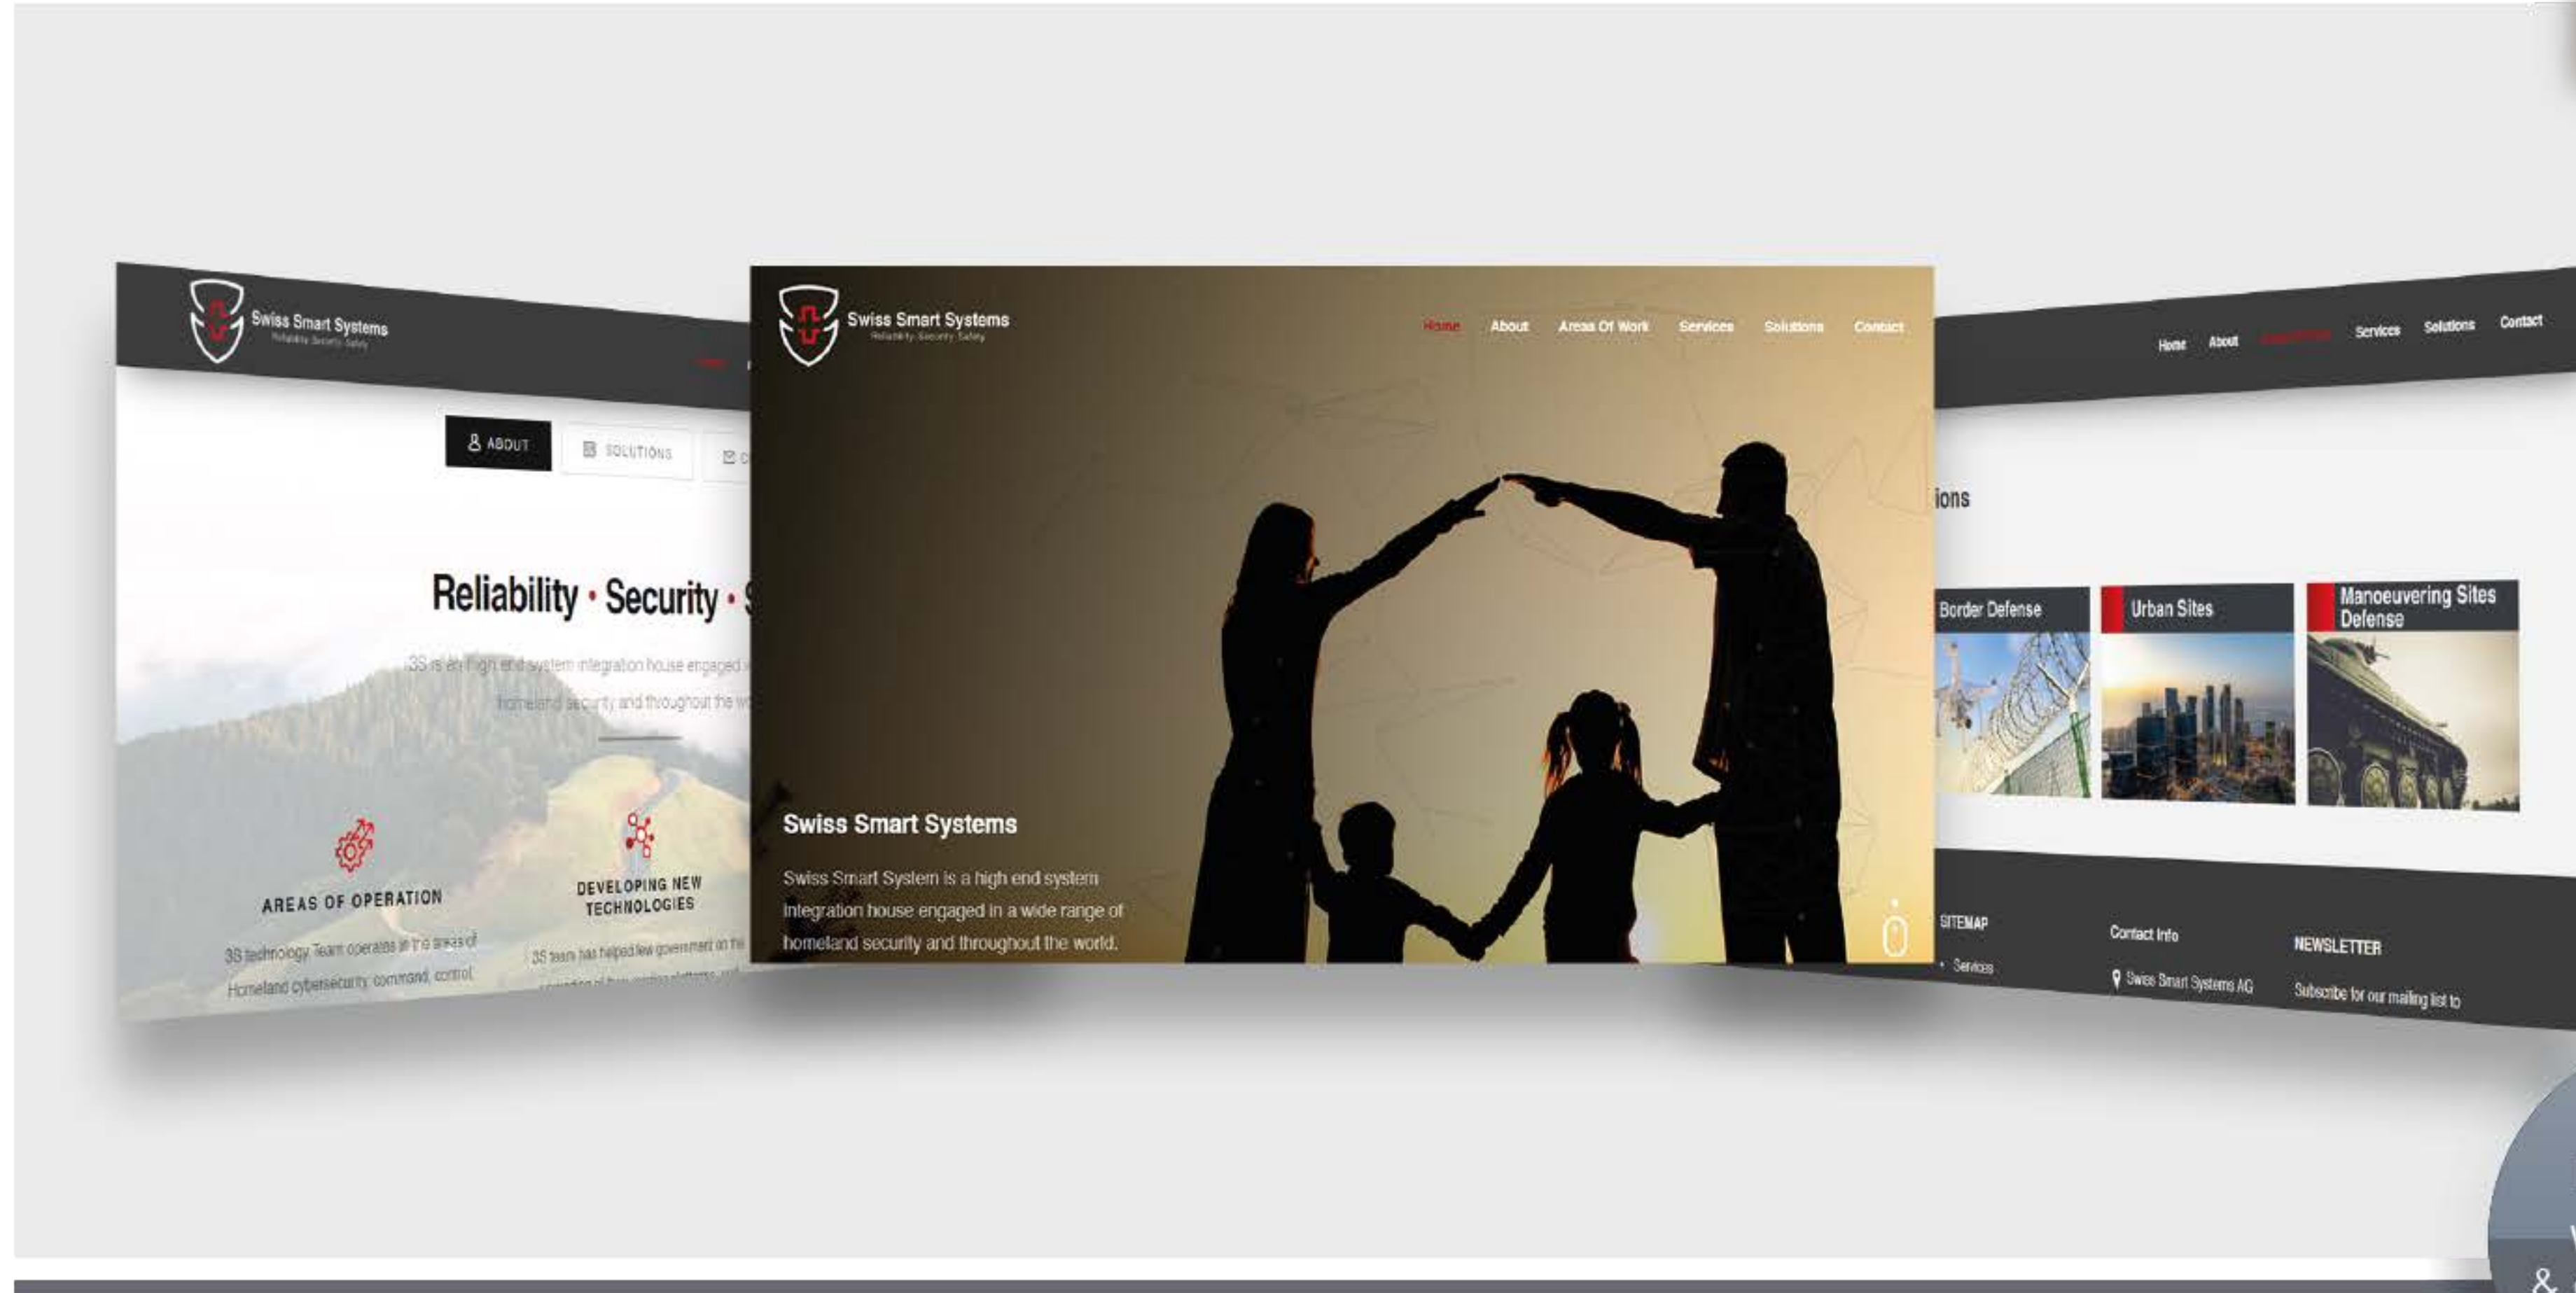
Swiss Smart Systems
Reliability Security Safety

ABOUT
SOLUTIONS

Reliability · Security ·

3S is an high end system integration house engaged
homeland security and throughout the w

AREAS OF OPERATION
3S technology Team operates in the areas of Homeland cybersecurity, command, control

DEVELOPING NEW TECHNOLOGIES
3S team has helped few government on the

Swiss Smart Systems
Reliability Security Safety

Home About Areas Of Work Services Solutions Contact

Swiss Smart Systems

Swiss Smart System is a high end system integration house engaged in a wide range of homeland security and throughout the world.

Home About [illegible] Services Solutions Contact

ions

Border Defense
Urban Sites
Manoeuvering Sites Defense

SITEMAP
Services

Contact Info
Swiss Smart Systems AG

NEWSLETTER
Subscribe for our mailing list to